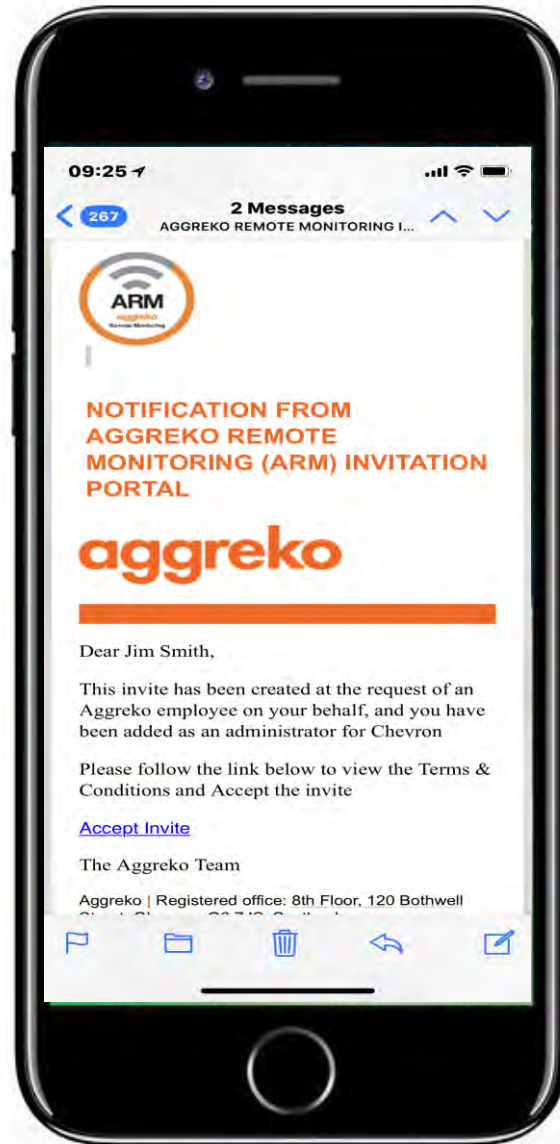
09:25

267

2 Messages
AGGREKO REMOTE MONITORING I...

ARM
aggreko
Remote Monitoring

NOTIFICATION FROM AGGREKO REMOTE MONITORING (ARM) INVITATION PORTAL

aggreko

Dear Jim Smith,

This invite has been created at the request of an Aggreko employee on your behalf, and you have been added as an administrator for Chevron

Please follow the link below to view the Terms & Conditions and Accept the invite

Accept Invite

The Aggreko Team

Aggreko | Registered office: 8th Floor, 120 Bothwell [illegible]